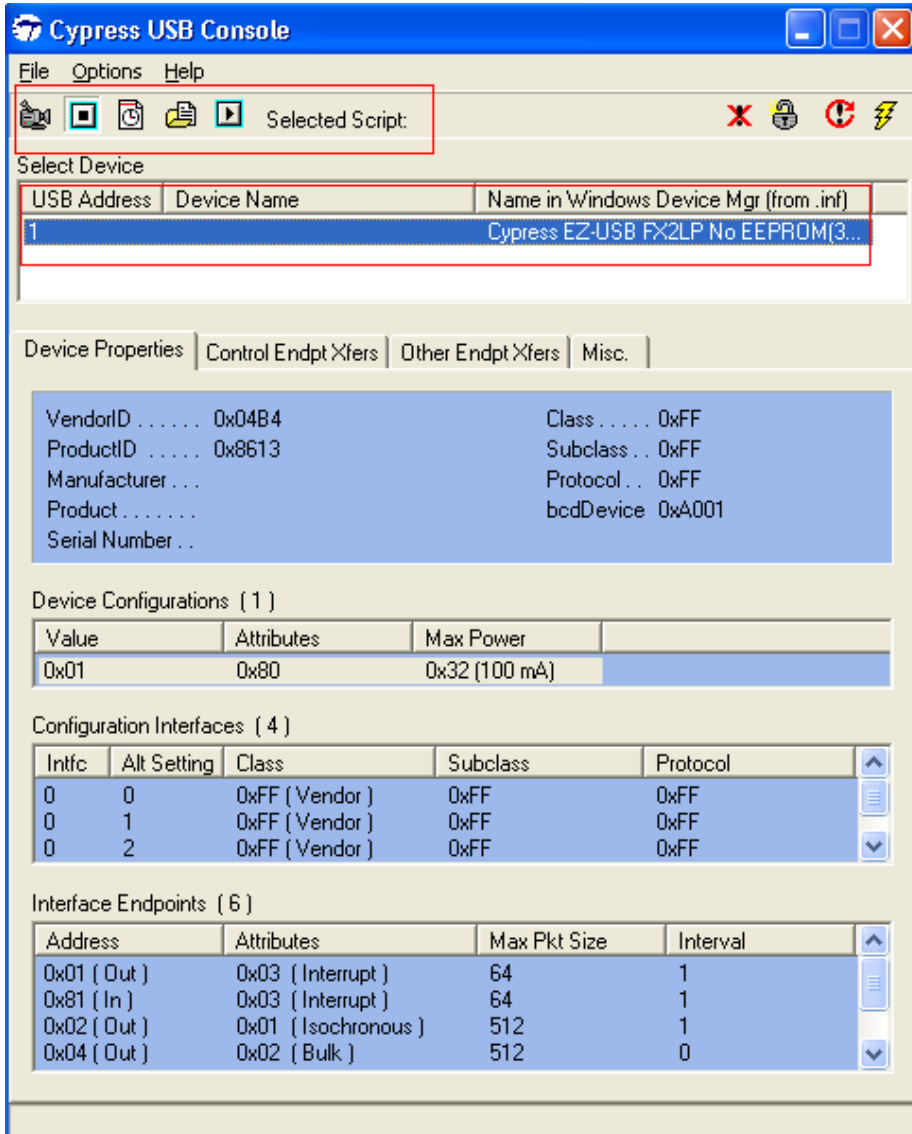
Cypress USB Console

File Options Help

Selected Script:

Select Device

| USB Address | Device Name | Name in Windows Device Mgr (from .inf) |
|---|---|---|
| 1 | | Cypress EZ-USB FX2LP No EEPROM(3... |

Device Properties | Control Endpt Xfers | Other Endpt Xfers | Misc.

VendorID . . . . . . 0x04B4
ProductID . . . . . 0x8613
Manufacturer . . .
Product . . . . . . .
Serial Number . .

Class . . . . . 0xFF
Subclass . . 0xFF
Protocol . . 0xFF
bcdDevice 0xA001

Device Configurations ( 1 )

| Value | Attributes | Max Power |
|---|---|---|
| 0x01 | 0x80 | 0x32 (100 mA) |

Configuration Interfaces ( 4 )

| Intfc | Alt Setting | Class | Subclass | Protocol |
|---|---|---|---|---|
| 0 | 0 | 0xFF ( Vendor ) | 0xFF | 0xFF |
| 0 | 1 | 0xFF ( Vendor ) | 0xFF | 0xFF |
| 0 | 2 | 0xFF ( Vendor ) | 0xFF | 0xFF |

Interface Endpoints ( 6 )

| Address | Attributes | Max Pkt Size | Interval |
|---|---|---|---|
| 0x01 ( Out ) | 0x03 ( Interrupt ) | 64 | 1 |
| 0x81 ( In ) | 0x03 ( Interrupt ) | 64 | 1 |
| 0x02 ( Out ) | 0x01 ( Isochronous ) | 512 | 1 |
| 0x04 ( Out ) | 0x02 ( Bulk ) | 512 | 0 |